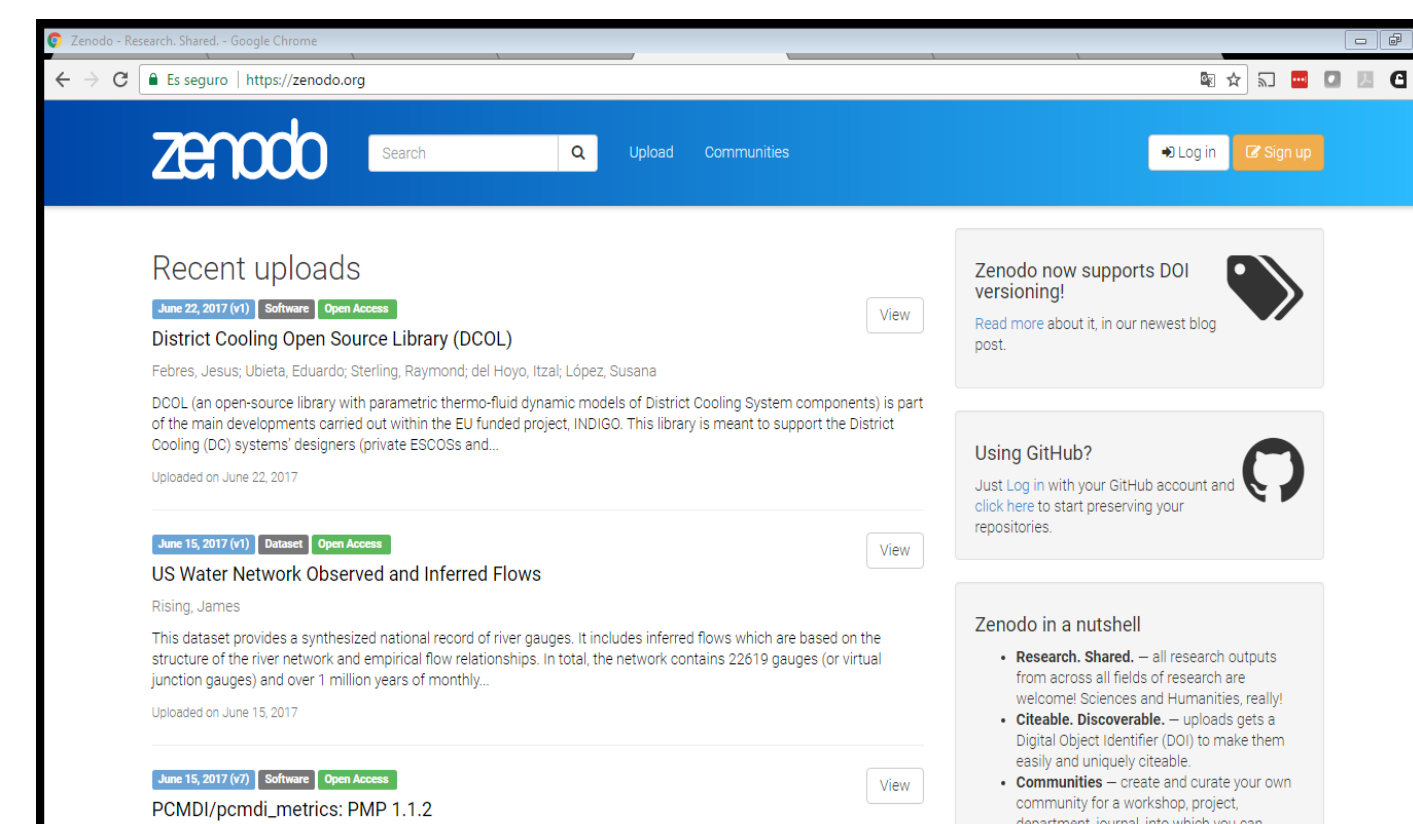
Zenodo - Research. Shared. - Google Chrome

Es seguro | https://zenodo.org

zenodo

Search

Upload Communities

Log in Sign up

Recent uploads

June 22, 2017 (v1) Software Open Access

View

District Cooling Open Source Library (DCOL)

Febres, Jesus; Ubieta, Eduardo; Sterling, Raymond; del Hoyo, Itzal; López, Susana

DCOL (an open-source library with parametric thermo-fluid dynamic models of District Cooling System components) is part of the main developments carried out within the EU funded project, INDIGO. This library is meant to support the District Cooling (DC) systems' designers (private ESCOSs and...

Uploaded on June 22, 2017

June 15, 2017 (v1) Dataset Open Access

View

US Water Network Observed and Inferred Flows

Rising, James

This dataset provides a synthesized national record of river gauges. It includes inferred flows which are based on the structure of the river network and empirical flow relationships. In total, the network contains 22619 gauges (or virtual junction gauges) and over 1 million years of monthly...

Uploaded on June 15, 2017

June 15, 2017 (v7) Software Open Access

View

PCMDI/pcmdi_metrics: PMP 1.1.2

Zenodo now supports DOI versioning!

Read more about it, in our newest blog post.

Using GitHub?

Just Log in with your GitHub account and click here to start preserving your repositories.

Zenodo in a nutshell

• Research. Shared. — all research outputs from across all fields of research are welcome! Sciences and Humanities, really!
• Citeable. Discoverable. — uploads gets a Digital Object Identifier (DOI) to make them easily and uniquely citeable.
• Communities — create and curate your own community for a workshop, project, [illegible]